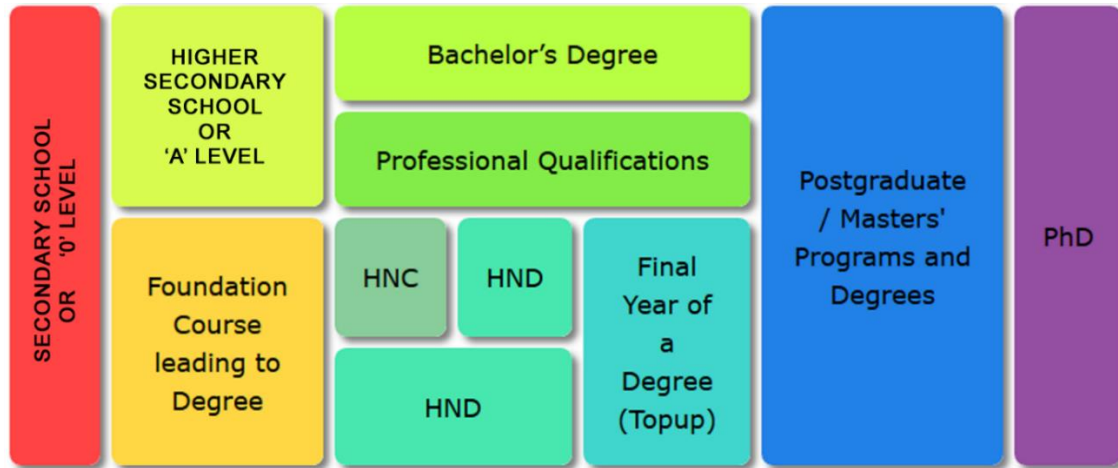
SECONDARY SCHOOL OR '0' LEVEL

HIGHER SECONDARY SCHOOL OR 'A' LEVEL

Foundation Course leading to Degree

Bachelor's Degree

Professional Qualifications

HNC

HND

HND

Final Year of a Degree (Topup)

Postgraduate / Masters' Programs and Degrees

PhD